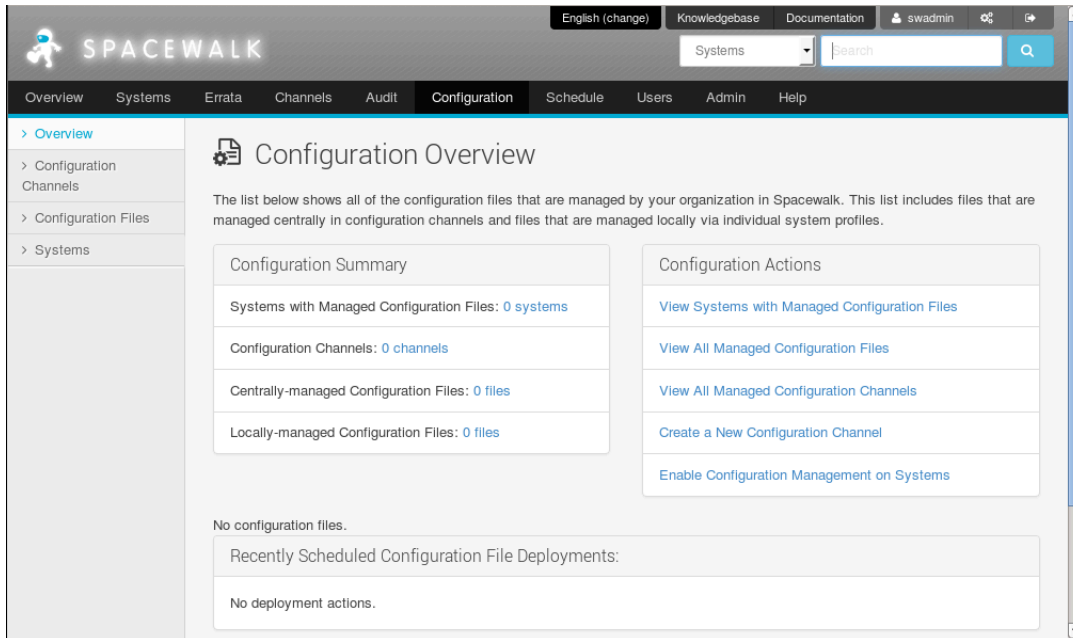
English (change) Knowledgebase Documentation swadmin

SPACEWALK

Systems Search

Overview Systems Errata Channels Audit Configuration Schedule Users Admin Help

› Overview
› Configuration Channels
› Configuration Files
› Systems

Configuration Overview

The list below shows all of the configuration files that are managed by your organization in Spacewalk. This list includes files that are managed centrally in configuration channels and files that are managed locally via individual system profiles.

Configuration Summary

Systems with Managed Configuration Files: 0 systems

Configuration Channels: 0 channels

Centrally-managed Configuration Files: 0 files

Locally-managed Configuration Files: 0 files

Configuration Actions

View Systems with Managed Configuration Files

View All Managed Configuration Files

View All Managed Configuration Channels

Create a New Configuration Channel

Enable Configuration Management on Systems

No configuration files.

Recently Scheduled Configuration File Deployments:

No deployment actions.